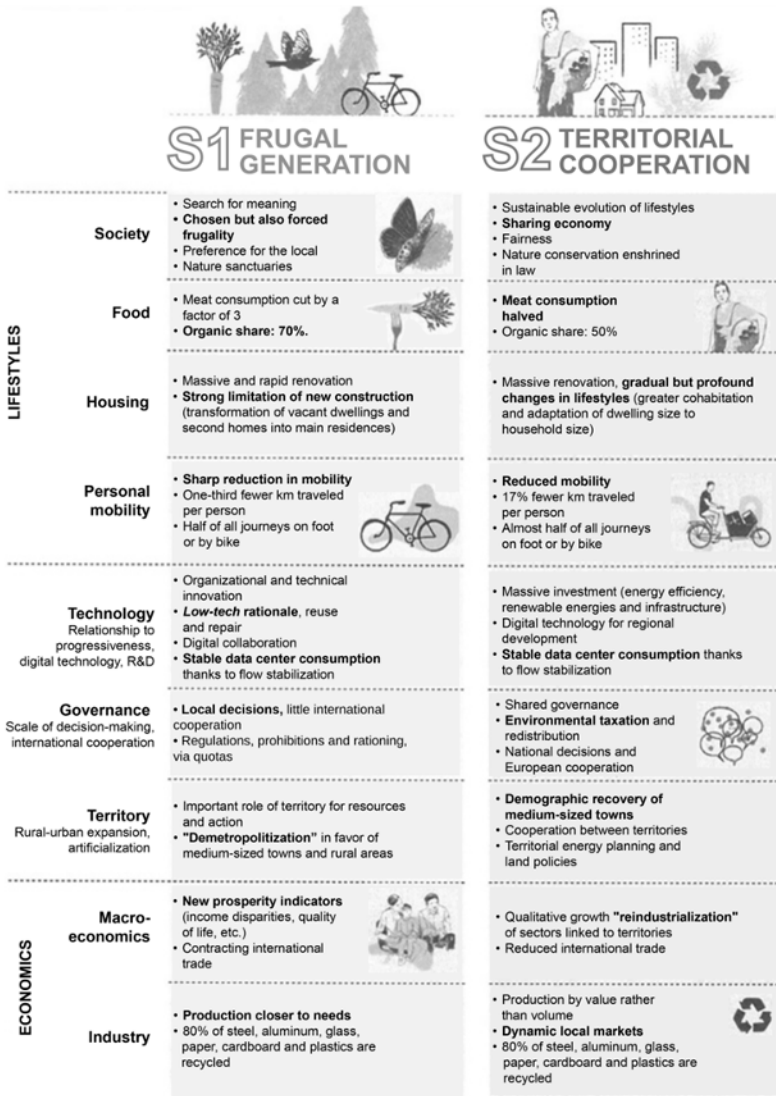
S1 FRUGAL GENERATION

S2 TERRITORIAL COOPERATION

LIFESTYLES

| | S1 FRUGAL GENERATION | S2 TERRITORIAL COOPERATION |
|---|---|---|
| Society | • Search for meaning • Chosen but also forced frugality • Preference for the local • Nature sanctuaries | • Sustainable evolution of lifestyles • Sharing economy • Fairness • Nature conservation enshrined in law |
| Food | • Meat consumption cut by a factor of 3 • Organic share: 70%. | • Meat consumption halved • Organic share: 50% |
| Housing | • Massive and rapid renovation • Strong limitation of new construction (transformation of vacant dwellings and second homes into main residences) | • Massive renovation, gradual but profound changes in lifestyles (greater cohabitation and adaptation of dwelling size to household size) |
| Personal mobility | • Sharp reduction in mobility • One-third fewer km traveled per person • Half of all journeys on foot or by bike | • Reduced mobility • 17% fewer km traveled per person • Almost half of all journeys on foot or by bike |
| Technology Relationship to progressiveness, digital technology, R&D | • Organizational and technical innovation • Low-tech rationale, reuse and repair • Digital collaboration • Stable data center consumption thanks to flow stabilization | • Massive investment (energy efficiency, renewable energies and infrastructure) • Digital technology for regional development • Stable data center consumption thanks to flow stabilization |
| Governance Scale of decision-making, international cooperation | • Local decisions, little international cooperation • Regulations, prohibitions and rationing, via quotas | • Shared governance • Environmental taxation and redistribution • National decisions and European cooperation |
| Territory Rural-urban expansion, artificialization | • Important role of territory for resources and action • "Demetropolitization" in favor of medium-sized towns and rural areas | • Demographic recovery of medium-sized towns • Cooperation between territories • Territorial energy planning and land policies |

ECONOMICS

| | S1 FRUGAL GENERATION | S2 TERRITORIAL COOPERATION |
|---|---|---|
| Macro-economics | • New prosperity indicators (income disparities, quality of life, etc.) • Contracting international trade | • Qualitative growth "reindustrialization" of sectors linked to territories • Reduced international trade |
| Industry | • Production closer to needs • 80% of steel, aluminum, glass, paper, cardboard and plastics are recycled | • Production by value rather than volume • Dynamic local markets • 80% of steel, aluminum, glass, paper, cardboard and plastics are recycled |